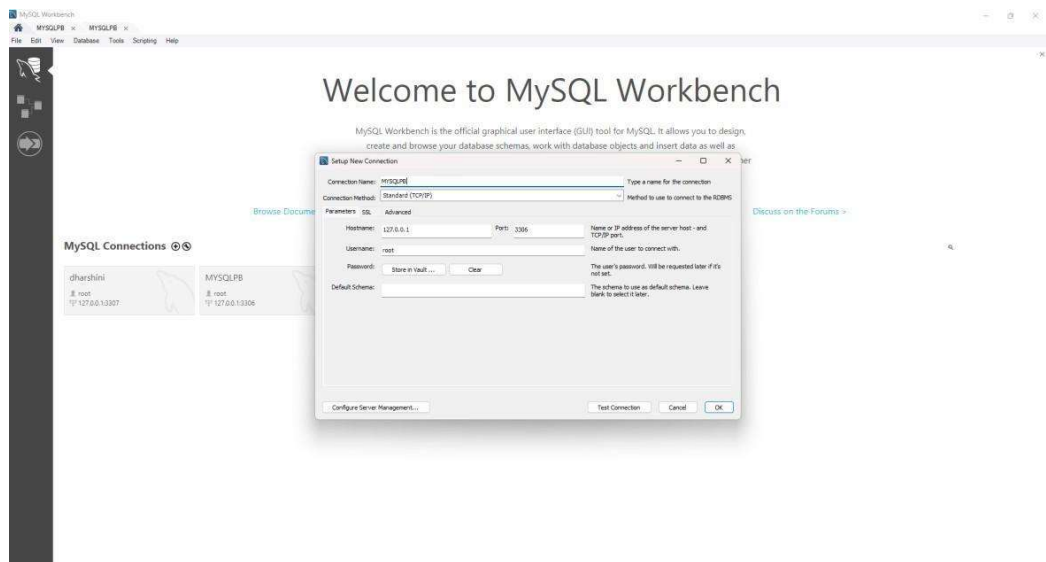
MySQL Workbench
MYSQLPB × MYSQLPB ×
File Edit View Database Tools Scripting Help

Welcome to MySQL Workbench

MySQL Workbench is the official graphical user interface (GUI) tool for MySQL. It allows you to design, create and browse your database schemas, work with database objects and insert data as well as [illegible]er

Browse Docume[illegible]

Discuss on the Forums >

MySQL Connections ⊕⊗

dharshini
root
127.0.0.1:3307

MYSQLPB
root
127.0.0.1:3306

Setup New Connection

Connection Name: MYSQLPB
Type a name for the connection

Connection Method: Standard (TCP/IP)
Method to use to connect to the RDBMS

Parameters SSL Advanced

Hostname: 127.0.0.1 Port: 3306
Name or IP address of the server host - and TCP/IP port.

Username: root
Name of the user to connect with.

Password: Store in Vault ... Clear
The user's password. Will be requested later if it's not set.

Default Schema:
The schema to use as default schema. Leave blank to select it later.

Configure Server Management...
Test Connection Cancel OK